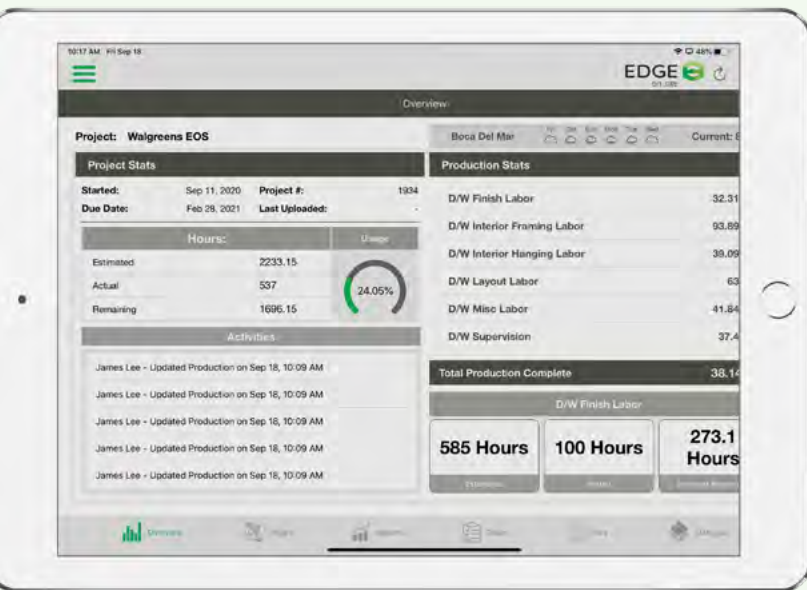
10:17 AM Fri Sep 18

48%

EDGE

Overview

Project: Walgreens EOS

Boca Del Mar

Current: E

Project Stats

Started: Sep 11, 2020 Project #: 1934
Due Date: Feb 28, 2021 Last Uploaded: -

Hours:

Usage

| | |
|---|---|
| Estimated | 2233.15 |
| Actual | 537 |
| Remaining | 1696.15 |

24.05%

Activities

James Lee - Updated Production on Sep 18, 10:09 AM

James Lee - Updated Production on Sep 18, 10:09 AM

James Lee - Updated Production on Sep 18, 10:09 AM

James Lee - Updated Production on Sep 18, 10:09 AM

James Lee - Updated Production on Sep 18, 10:09 AM

Production Stats

| | |
|---|---|
| D/W Finish Labor | 32.31 |
| D/W Interior Framing Labor | 93.89 |
| D/W Interior Hanging Labor | 39.09 |
| D/W Layout Labor | 63 |
| D/W Misc Labor | 41.84 |
| D/W Supervision | 37.4 |

Total Production Complete 38.14

D/W Finish Labor

585 Hours

100 Hours

273.1 Hours

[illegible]

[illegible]

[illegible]

Overview

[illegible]

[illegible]

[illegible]

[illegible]

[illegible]